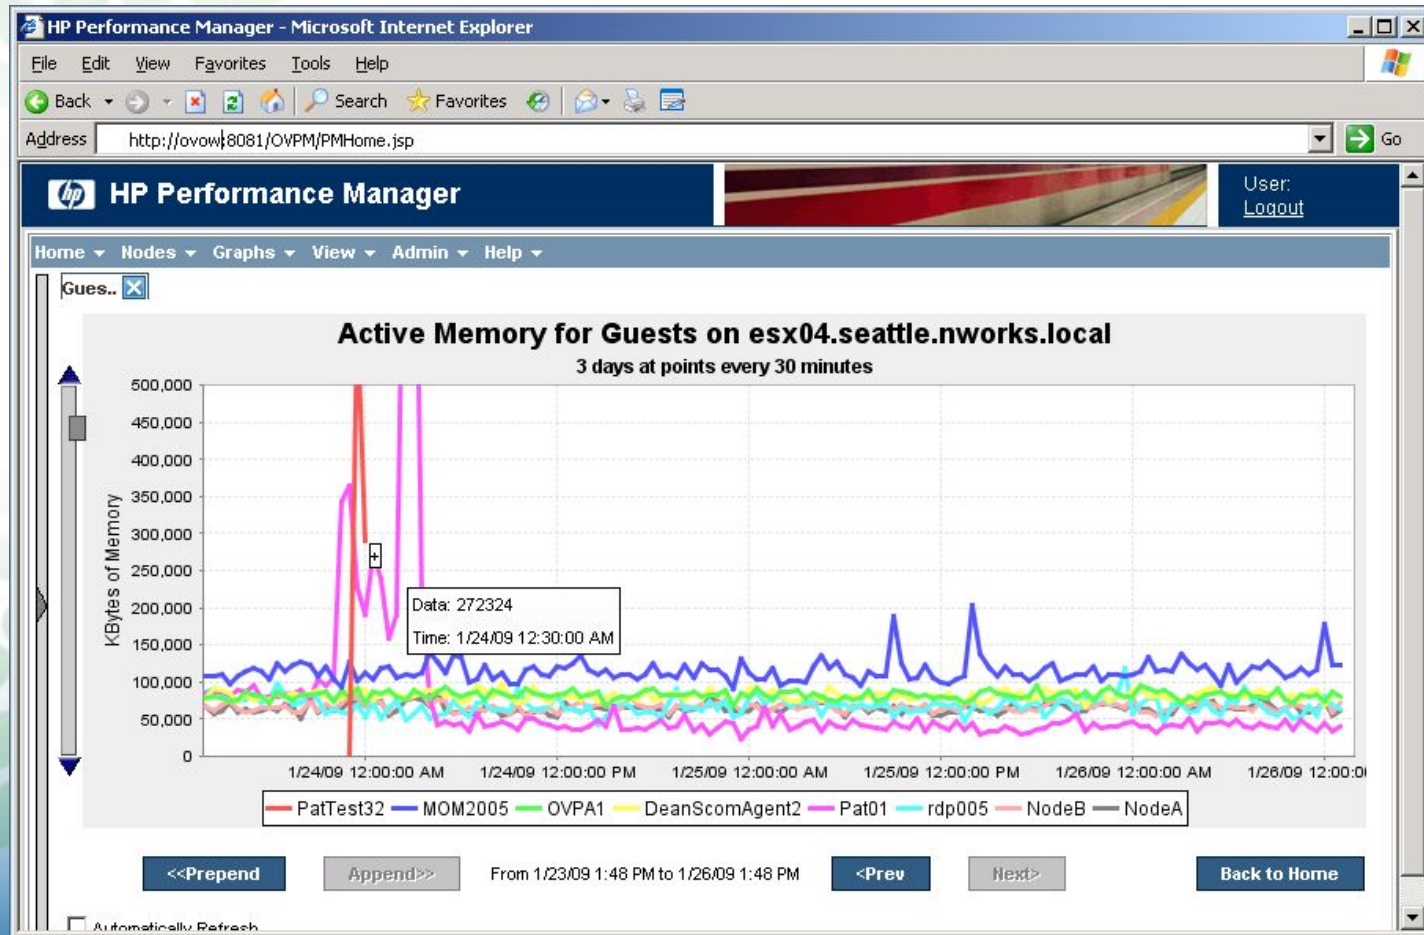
HP Performance Manager - Microsoft Internet Explorer

File Edit View Favorites Tools Help

Back Search Favorites

Address http://ovow:8081/OVPM/PMHome.jsp Go

HP Performance Manager

User:
Logout

Home Nodes Graphs View Admin Help

Gues..

Active Memory for Guests on esx04.seattle.nworks.local
3 days at points every 30 minutes

KBytes of Memory

500,000
450,000
400,000
350,000
300,000
250,000
200,000
150,000
100,000
50,000
0

Data: 272324
Time: 1/24/09 12:30:00 AM

1/24/09 12:00:00 AM 1/24/09 12:00:00 PM 1/25/09 12:00:00 AM 1/25/09 12:00:00 PM 1/26/09 12:00:00 AM 1/26/09 12:00:0

PatTest32 MOM2005 OVPA1 DeanScomAgent2 Pat01 rdp005 NodeB NodeA

<<Prepend Append>> From 1/23/09 1:48 PM to 1/26/09 1:48 PM <Prev Next> Back to Home

Automatically Refresh